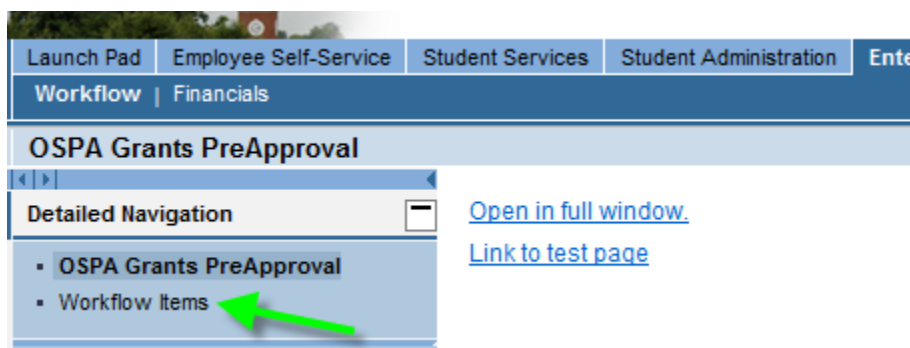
Launch Pad | Employee Self-Service | Student Services | Student Administration | Ente

Workflow | Financials

OSPA Grants PreApproval

Detailed Navigation

- OSPA Grants PreApproval
- Workflow Items

Open in full window.

Link to test page